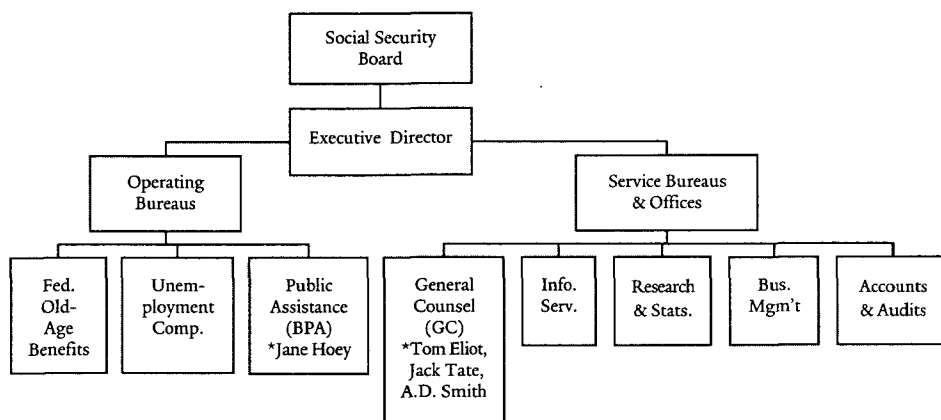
Social Security Board

Executive Director

Operating Bureaus

Service Bureaus & Offices

Fed. Old-Age Benefits

Unemployment Comp.

Public Assistance (BPA) *Jane Hoey

General Counsel (GC) *Tom Eliot, Jack Tate, A.D. Smith

Info. Serv.

Research & Stats.

Bus. Mgm't

Accounts & Audits